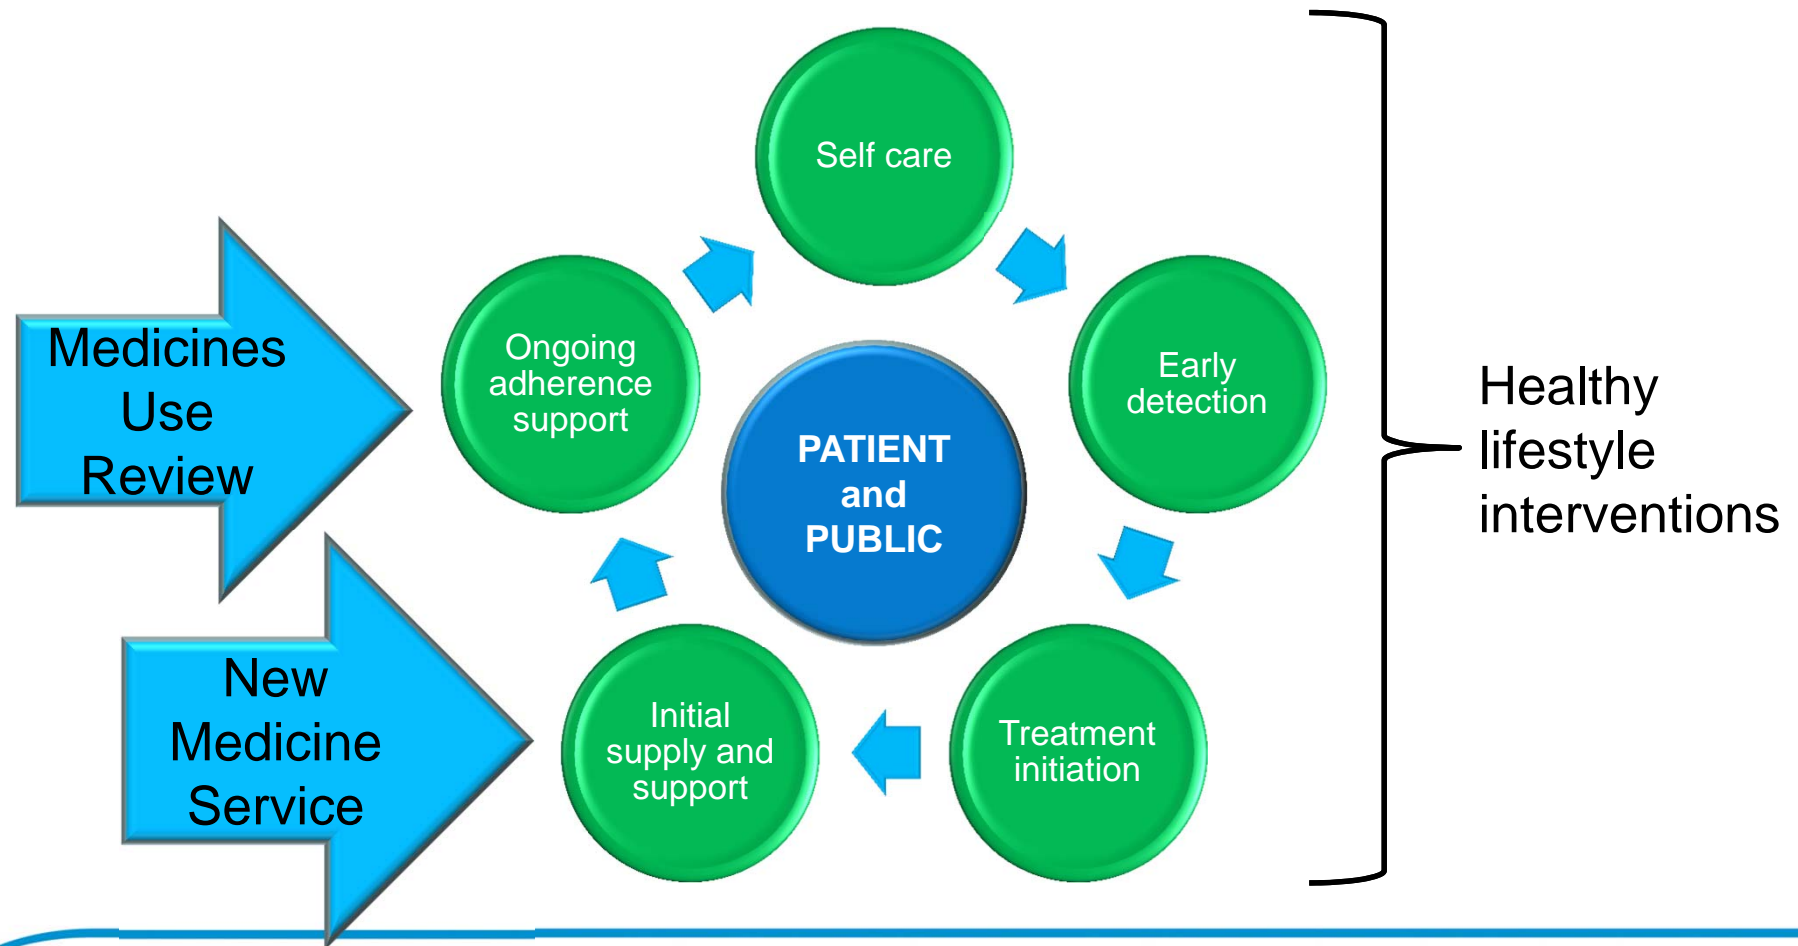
Medicines Use Review

New Medicine Service

Self care

Early detection

Treatment initiation

Initial supply and support

Ongoing adherence support

PATIENT and PUBLIC

Healthy lifestyle interventions